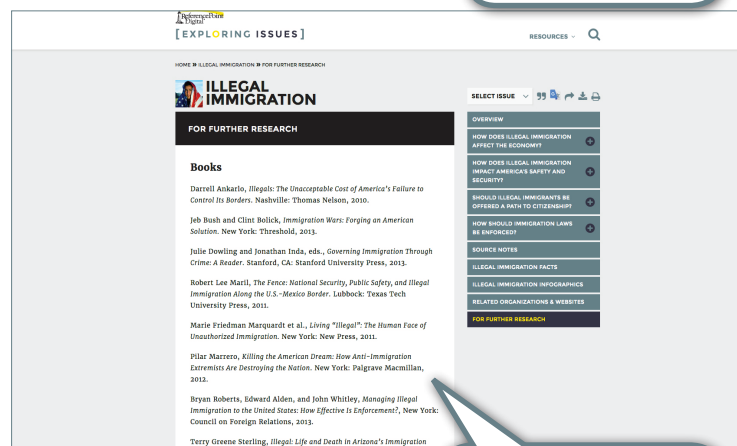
ReferencePoint Digital

[EXPLORING ISSUES]

RESOURCES

HOME » ILLEGAL IMMIGRATION » FOR FURTHER RESEARCH

ILLEGAL IMMIGRATION

SELECT ISSUE

FOR FURTHER RESEARCH

Books

Darrell Ankarlo, Illegals: The Unacceptable Cost of America's Failure to Control Its Borders. Nashville: Thomas Nelson, 2010.

Jeb Bush and Clint Bolick, Immigration Wars: Forging an American Solution. New York: Threshold, 2013.

Julie Dowling and Jonathan Inda, eds., Governing Immigration Through Crime: A Reader. Stanford, CA: Stanford University Press, 2013.

Robert Lee Maril, The Fence: National Security, Public Safety, and Illegal Immigration Along the U.S.–Mexico Border. Lubbock: Texas Tech University Press, 2011.

Marie Friedman Marquardt et al., Living "Illegal": The Human Face of Unauthorized Immigration. New York: New Press, 2011.

Pilar Marrero, Killing the American Dream: How Anti-Immigration Extremists Are Destroying the Nation. New York: Palgrave Macmillan, 2012.

Bryan Roberts, Edward Alden, and John Whitley, Managing Illegal Immigration to the United States: How Effective Is Enforcement?, New York: Council on Foreign Relations, 2013.

Terry Greene Sterling, Illegal: Life and Death in Arizona's Immigration

OVERVIEW

HOW DOES ILLEGAL IMMIGRATION AFFECT THE ECONOMY?

HOW DOES ILLEGAL IMMIGRATION IMPACT AMERICA'S SAFETY AND SECURITY?

SHOULD ILLEGAL IMMIGRANTS BE OFFERED A PATH TO CITIZENSHIP?

HOW SHOULD IMMIGRATION LAWS BE ENFORCED?

SOURCE NOTES

ILLEGAL IMMIGRATION FACTS

ILLEGAL IMMIGRATION INFOGRAPHICS

RELATED ORGANIZATIONS & WEBSITES

FOR FURTHER RESEARCH